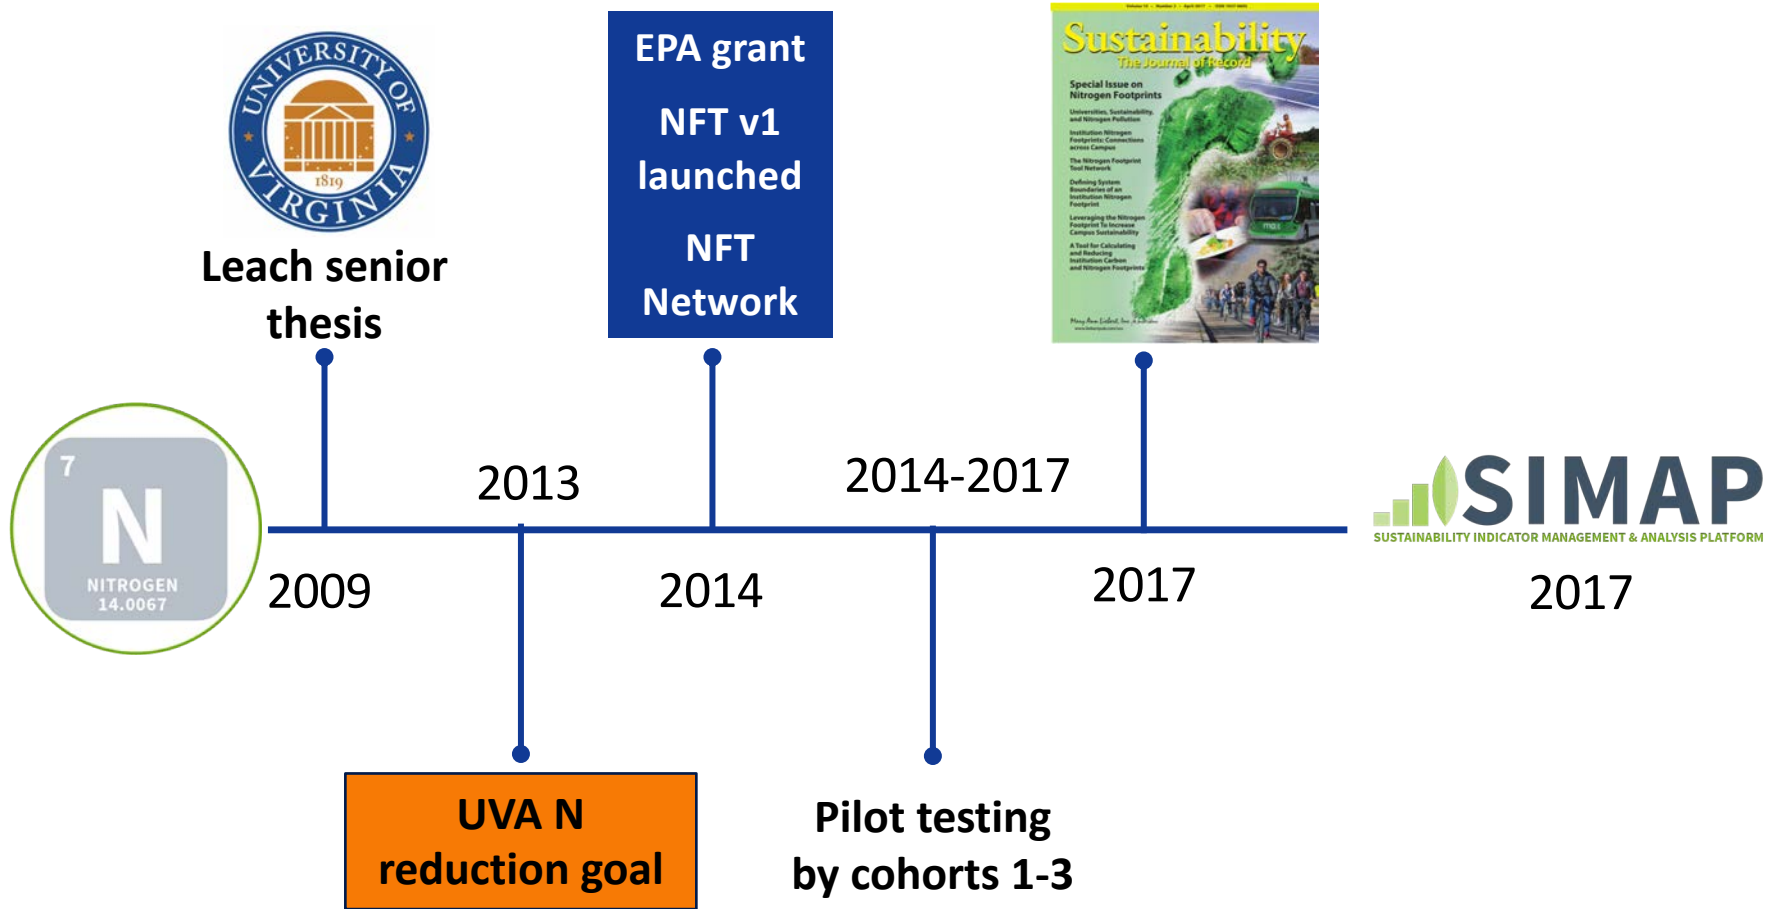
UNIVERSITY OF VIRGINIA
1819

Leach senior thesis

EPA grant

NFT v1 launched

NFT Network

Sustainability
The Journal of Record

Special Issue on Nitrogen Footprints

7
N
NITROGEN
14.0067

2013

2014-2017

2009

2014

2017

SIMAP
SUSTAINABILITY INDICATOR MANAGEMENT & ANALYSIS PLATFORM

2017

UVA N reduction goal

Pilot testing by cohorts 1-3